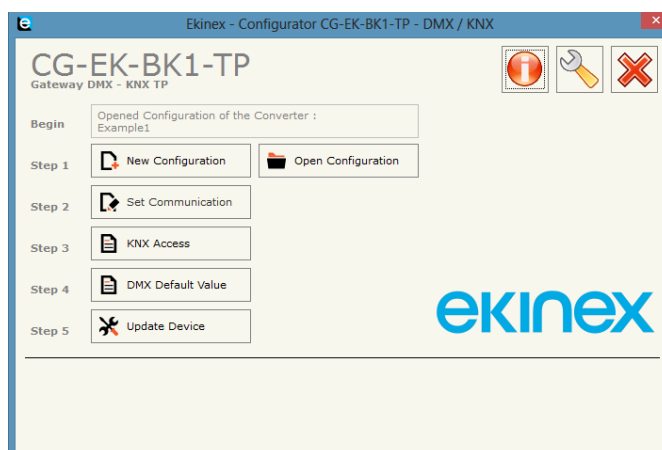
Ekinex - Configurator CG-EK-BK1-TP - DMX / KNX

CG-EK-BK1-TP
Gateway DMX - KNX TP

Begin
Opened Configuration of the Converter :
Example1

Step 1
New Configuration
Open Configuration

Step 2
Set Communication

Step 3
KNX Access

Step 4
DMX Default Value

Step 5
Update Device

ekinex